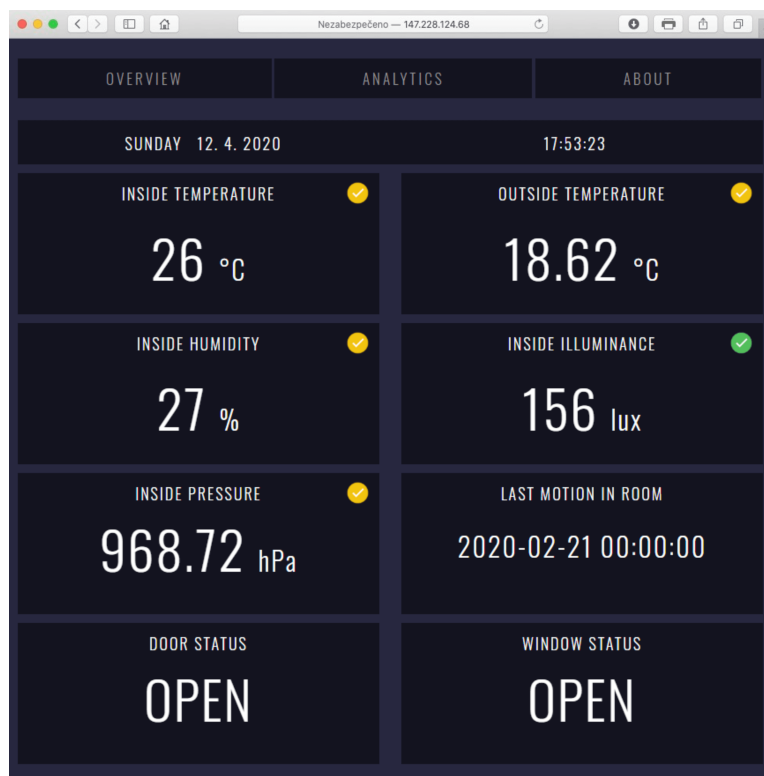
Nezabezpečeno — 147.228.124.68

OVERVIEW
ANALYTICS
ABOUT

SUNDAY 12. 4. 2020
17:53:23

INSIDE TEMPERATURE
26 °C

OUTSIDE TEMPERATURE
18.62 °C

INSIDE HUMIDITY
27 %

INSIDE ILLUMINANCE
156 lux

INSIDE PRESSURE
968.72 hPa

LAST MOTION IN ROOM
2020-02-21 00:00:00

DOOR STATUS
OPEN

WINDOW STATUS
OPEN